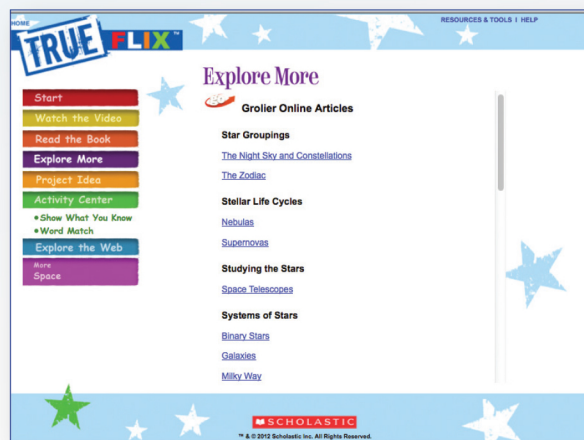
HOME

TRUE FLIX™

RESOURCES & TOOLS | HELP

Start
Watch the Video
Read the Book
Explore More
Project Idea
Activity Center
• Show What You Know
• Word Match
Explore the Web
More
Space

Explore More

Grolier Online Articles

Star Groupings

The Night Sky and Constellations

The Zodiac

Stellar Life Cycles

Nebulas

Supernovas

Studying the Stars

Space Telescopes

Systems of Stars

Binary Stars

Galaxies

Milky Way

SCHOLASTIC

™ & © 2012 Scholastic Inc. All Rights Reserved.